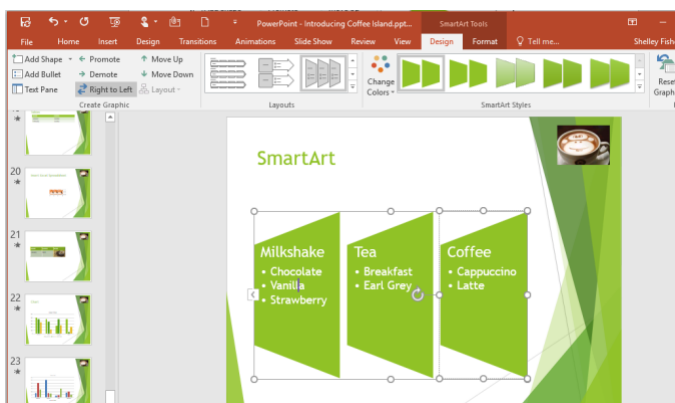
PowerPoint - Introducing Coffee Island.ppt...

SmartArt Tools

File Home Insert Design Transitions Animations Slide Show Review View Design Format Tell me... Shelley Fishe

Add Shape Promote Move Up
Add Bullet Demote Move Down
Text Pane Right to Left Layout
Create Graphic

Layouts

Change Colors

SmartArt Styles

Reset Graph

20

21

22

23

SmartArt

Milkshake
• Chocolate
• Vanilla
• Strawberry

Tea
• Breakfast
• Earl Grey

Coffee
• Cappuccino
• Latte